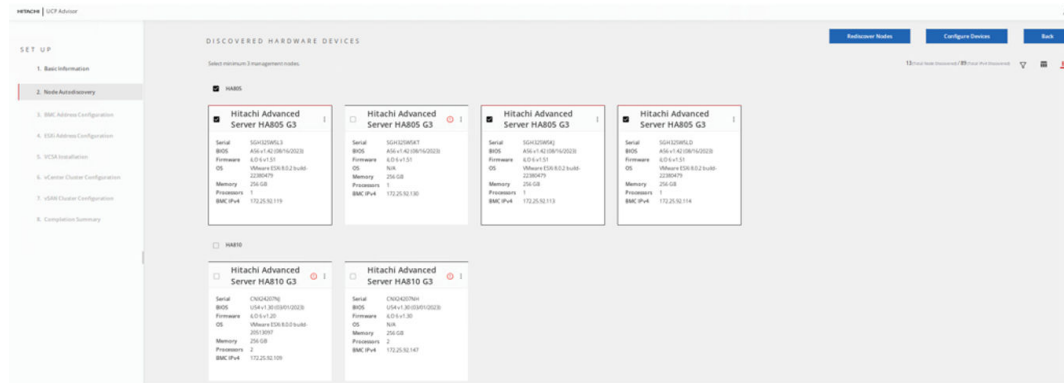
HITACHI | UCP Advisor

SET UP

1. Basic Information

2. Node Autodiscovery

3. BMC Address Configuration

4. ESXi Address Configuration

5. VCSA Installation

6. vCenter Cluster Configuration

7. vSAN Cluster Configuration

8. Completion Summary

DISCOVERED HARDWARE DEVICES

Rediscover Nodes

Configure Devices

Back

Select minimum 3 management nodes

13 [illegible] / 89 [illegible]

HA805

Hitachi Advanced Server HA805 G3

Serial SGH325W5L3
BIOS A56 v1.42 (08/16/2023)
Firmware 6.0.6 v1.51
OS VMware ESXi 8.0.2 build-22380479
Memory 256 GB
Processors 1
BMC IPv4 172.25.92.119

Hitachi Advanced Server HA805 G3

Serial SGH325W5KT
BIOS A56 v1.42 (08/16/2023)
Firmware 6.0.6 v1.51
OS N/A
Memory 256 GB
Processors 1
BMC IPv4 172.25.92.130

Hitachi Advanced Server HA805 G3

Serial SGH325W5KJ
BIOS A56 v1.42 (08/16/2023)
Firmware 6.0.6 v1.51
OS VMware ESXi 8.0.2 build-22380479
Memory 256 GB
Processors 1
BMC IPv4 172.25.92.113

Hitachi Advanced Server HA805 G3

Serial SGH325W5LD
BIOS A56 v1.42 (08/16/2023)
Firmware 6.0.6 v1.51
OS VMware ESXi 8.0.2 build-22380479
Memory 256 GB
Processors 1
BMC IPv4 172.25.92.114

HA810

Hitachi Advanced Server HA810 G3

Serial CNX24207NJ
BIOS U54 v1.30 (03/01/2023)
Firmware 6.0.6 v1.20
OS VMware ESXi 8.0.0 build-20513097
Memory 256 GB
Processors 2
BMC IPv4 172.25.92.109

Hitachi Advanced Server HA810 G3

Serial CNX24207NH
BIOS U54 v1.30 (03/01/2023)
Firmware 6.0.6 v1.30
OS N/A
Memory 256 GB
Processors 2
BMC IPv4 172.25.92.147